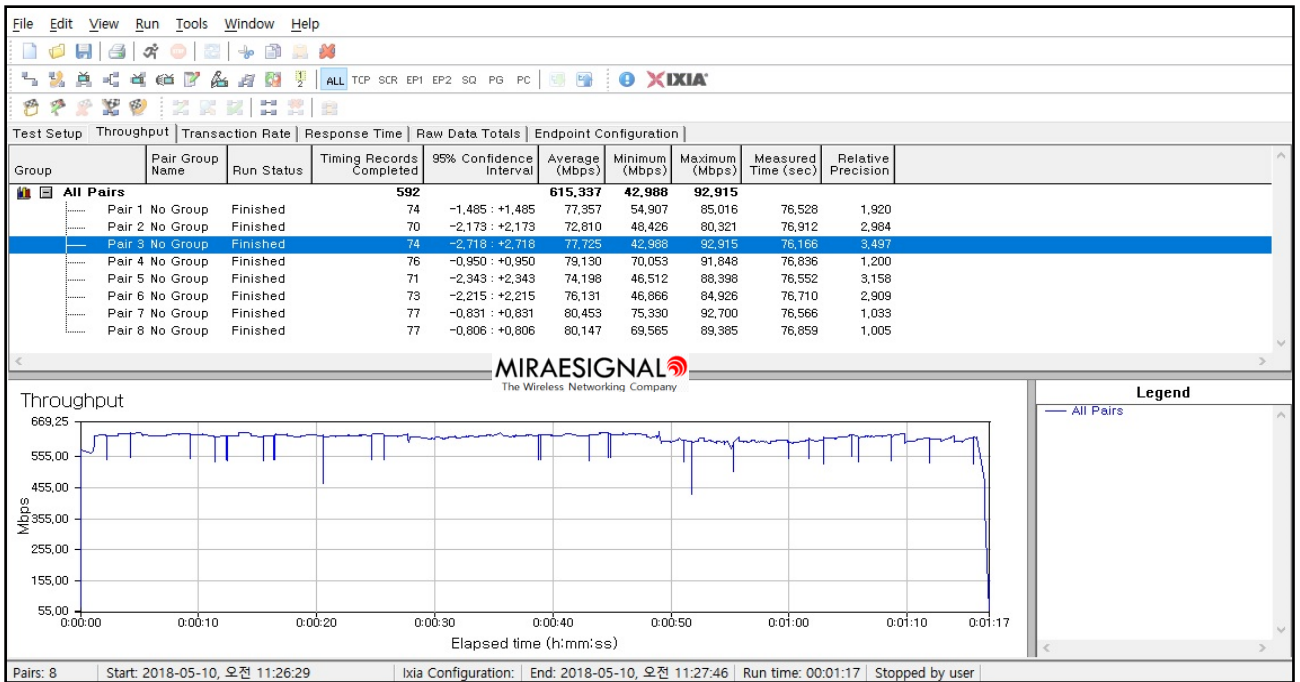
File Edit View Run Tools Window Help

ALL TCP SCR EP1 EP2 SQ PG PC IXIA

Test Setup | Throughput | Transaction Rate | Response Time | Raw Data Totals | Endpoint Configuration

| Group | Pair Group Name | Run Status | Timing Records Completed | 95% Confidence Interval | Average (Mbps) | Minimum (Mbps) | Maximum (Mbps) | Measured Time (sec) | Relative Precision |
|---|---|---|---|---|---|---|---|---|---|
| All Pairs | | | 592 | | 615,337 | 42,988 | 92,915 | | |
| Pair 1 | No Group | Finished | 74 | -1,485 : +1,485 | 77,357 | 54,907 | 85,016 | 76,528 | 1,920 |
| Pair 2 | No Group | Finished | 70 | -2,173 : +2,173 | 72,810 | 48,426 | 80,321 | 76,912 | 2,984 |
| Pair 3 | No Group | Finished | 74 | -2,718 : +2,718 | 77,725 | 42,988 | 92,915 | 76,166 | 3,497 |
| Pair 4 | No Group | Finished | 76 | -0,950 : +0,950 | 79,130 | 70,053 | 91,848 | 76,836 | 1,200 |
| Pair 5 | No Group | Finished | 71 | -2,343 : +2,343 | 74,198 | 46,512 | 88,398 | 76,552 | 3,158 |
| Pair 6 | No Group | Finished | 73 | -2,215 : +2,215 | 76,131 | 46,866 | 84,926 | 76,710 | 2,909 |
| Pair 7 | No Group | Finished | 77 | -0,831 : +0,831 | 80,453 | 75,330 | 92,700 | 76,566 | 1,033 |
| Pair 8 | No Group | Finished | 77 | -0,806 : +0,806 | 80,147 | 69,565 | 89,385 | 76,859 | 1,005 |

MIRAESIGNAL
The Wireless Networking Company

Throughput

669,25
555,00
455,00
355,00
255,00
155,00
55,00
Mbps

0:00:00 0:00:10 0:00:20 0:00:30 0:00:40 0:00:50 0:01:00 0:01:10 0:01:17
Elapsed time (h:mm:ss)

Legend
All Pairs

Pairs: 8 | Start: 2018-05-10, 오전 11:26:29 | Ixia Configuration: | End: 2018-05-10, 오전 11:27:46 | Run time: 00:01:17 | Stopped by user